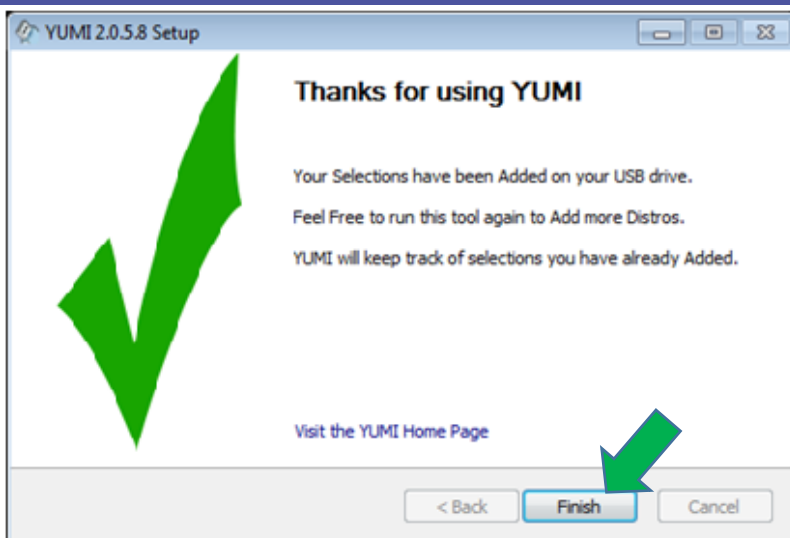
YUMI 2.0.5.8 Setup

Thanks for using YUMI

Your Selections have been Added on your USB drive.

Feel Free to run this tool again to Add more Distros.

YUMI will keep track of selections you have already Added.

Visit the YUMI Home Page

< Back
Finish
Cancel